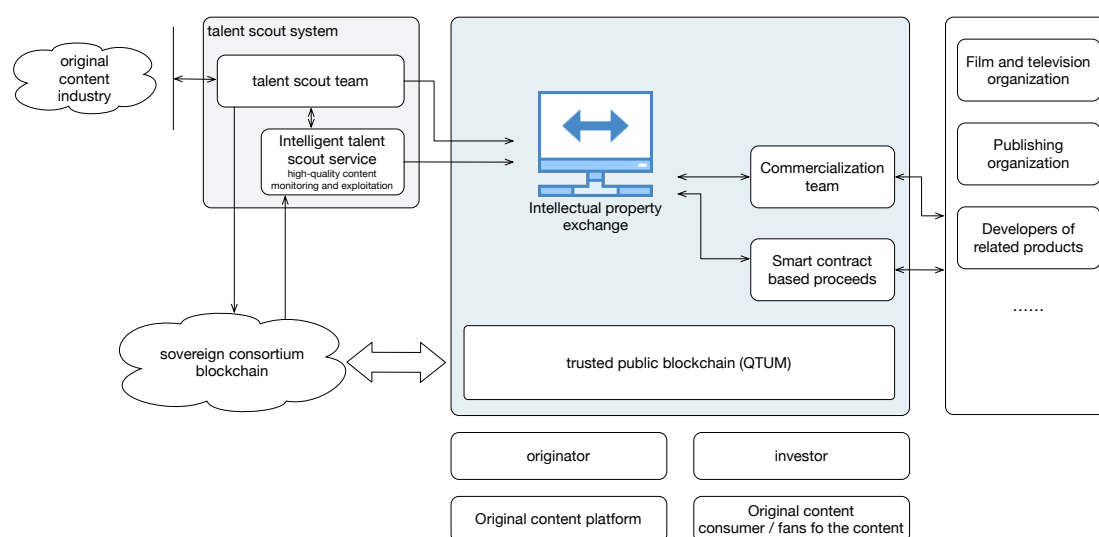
original content industry

talent scout system

talent scout team

Intelligent talent scout service
high-quality content monitoring and exploitation

sovereign consortium blockchain

Intellectual property exchange

Commercialization team

Smart contract based proceeds

trusted public blockchain (QTUM)

Film and television organization

Publishing organization

Developers of related products

......

originator

investor

Original content platform

Original content consumer / fans fo the content